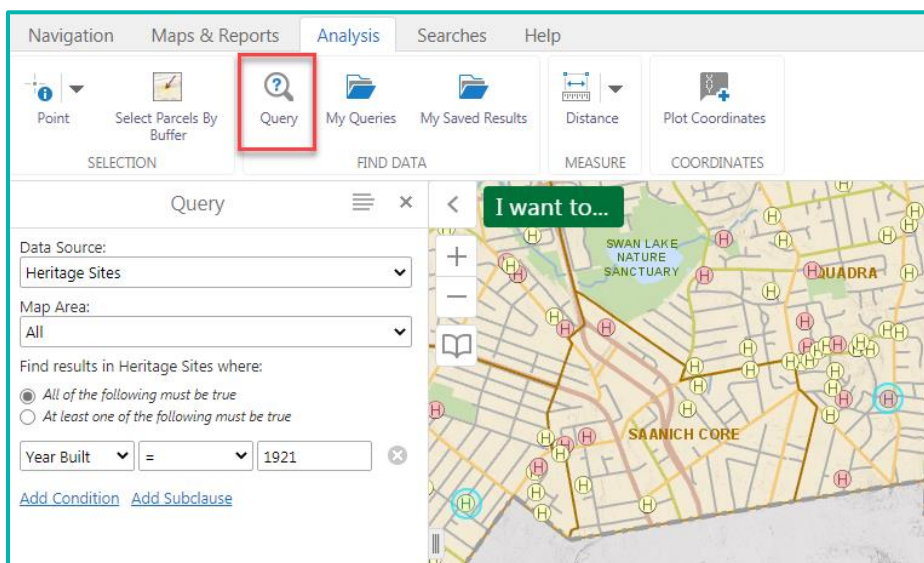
Navigation Maps & Reports Analysis Searches Help

Point Select Parcels By Buffer
SELECTION

Query My Queries My Saved Results
FIND DATA

Distance
MEASURE

Plot Coordinates
COORDINATES

Query

Data Source:
Heritage Sites

Map Area:
All

Find results in Heritage Sites where:

All of the following must be true

At least one of the following must be true

Year Built = 1921

Add Condition Add Subclause

I want to...

SWAN LAKE NATURE SANCTUARY

QUADRA

SAANICH CORE